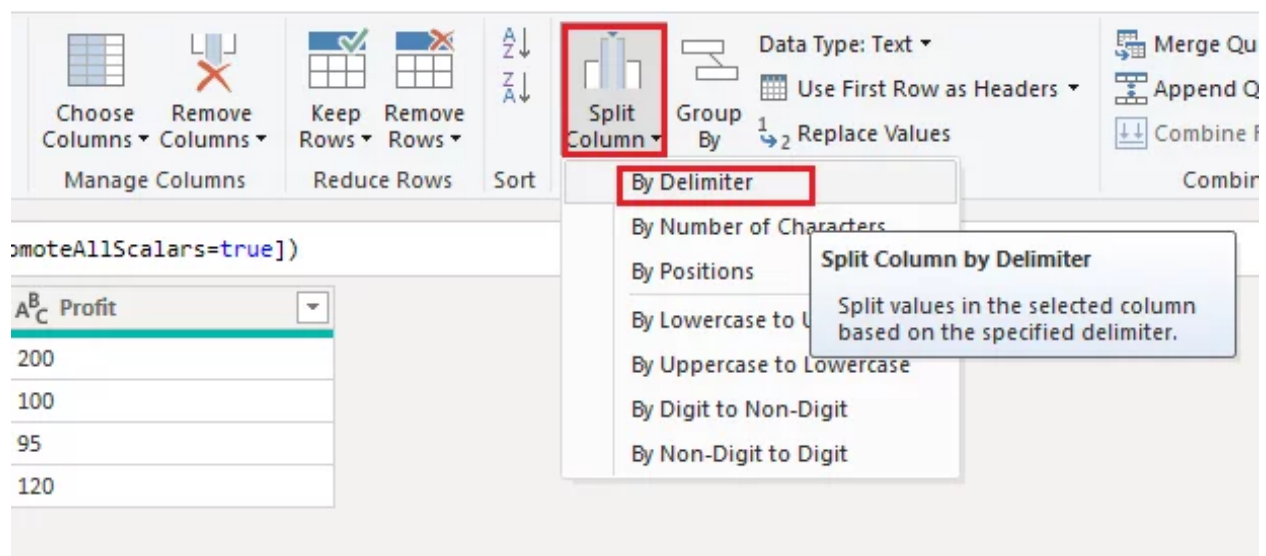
Choose Columns ▾ Remove Columns ▾
Manage Columns

Keep Rows ▾ Remove Rows ▾
Reduce Rows

Sort

Split Column ▾

Group By

Data Type: Text ▾
Use First Row as Headers ▾
Replace Values

Merge Qu
Append Q
Combine F
Combin

By Delimiter
By Number of Characters
By Positions
By Lowercase to U
By Uppercase to Lowercase
By Digit to Non-Digit
By Non-Digit to Digit

Split Column by Delimiter

Split values in the selected column based on the specified delimiter.

omoteAllScalars=true])

| Profit |
|---|
| 200 |
| 100 |
| 95 |
| 120 |